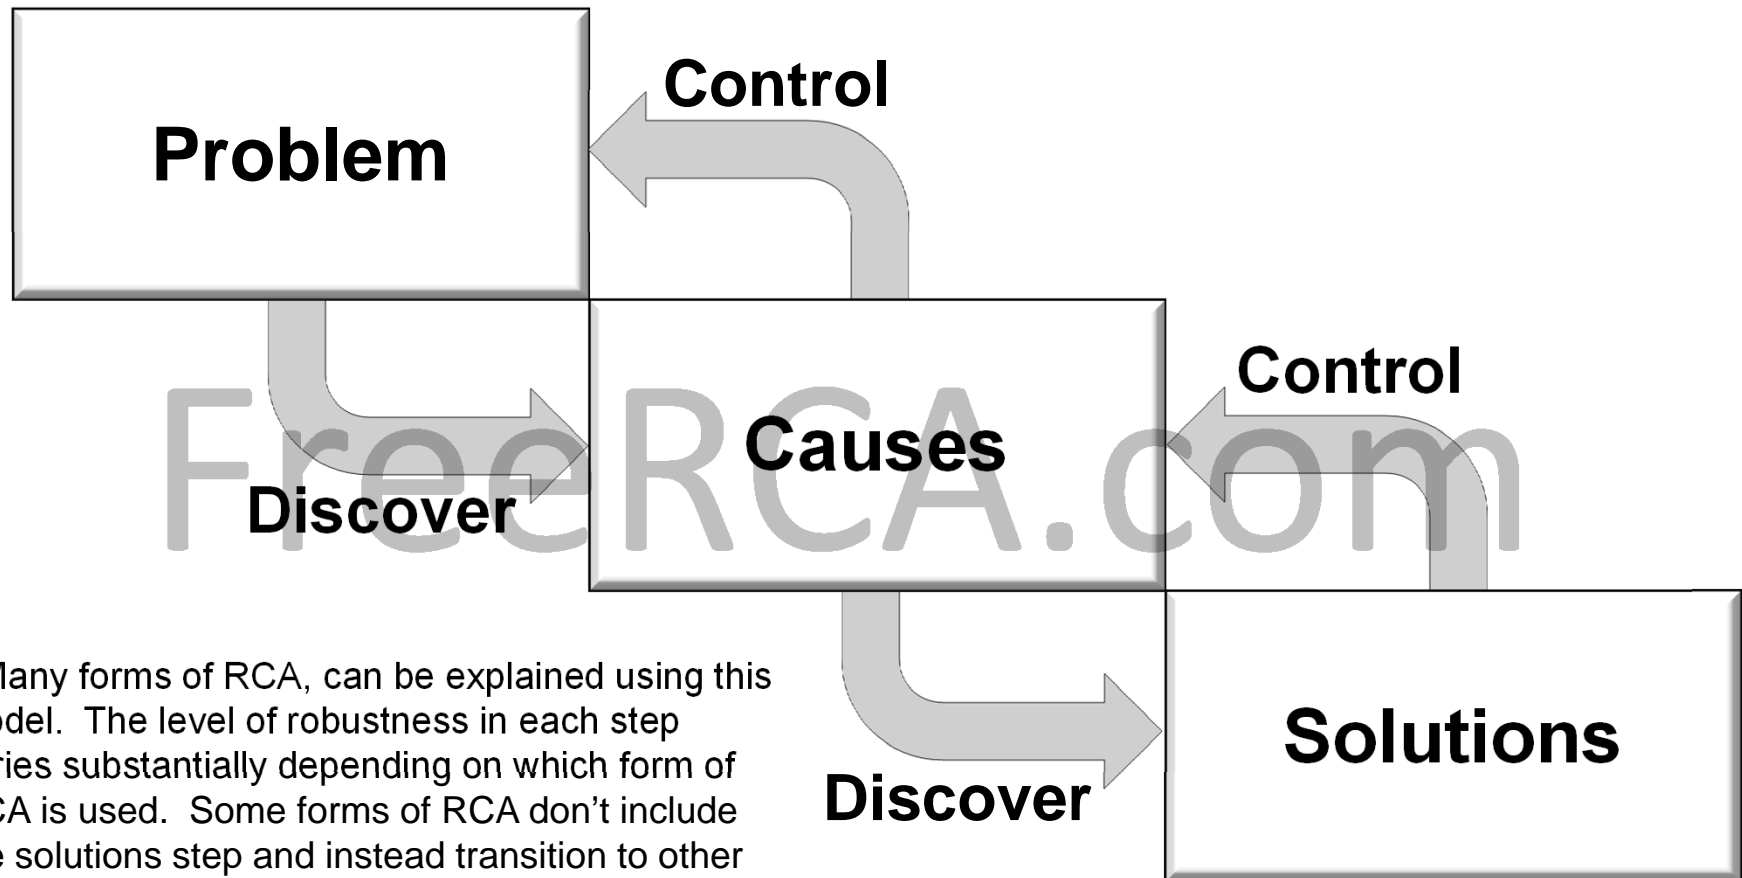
Problem

Control

Causes

Control

Discover

FreeRCA.com

Solutions

Discover

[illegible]any forms of RCA, can be explained using this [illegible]odel. The level of robustness in each step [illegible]ries substantially depending on which form of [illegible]CA is used. Some forms of RCA don't include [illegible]e solutions step and instead transition to other